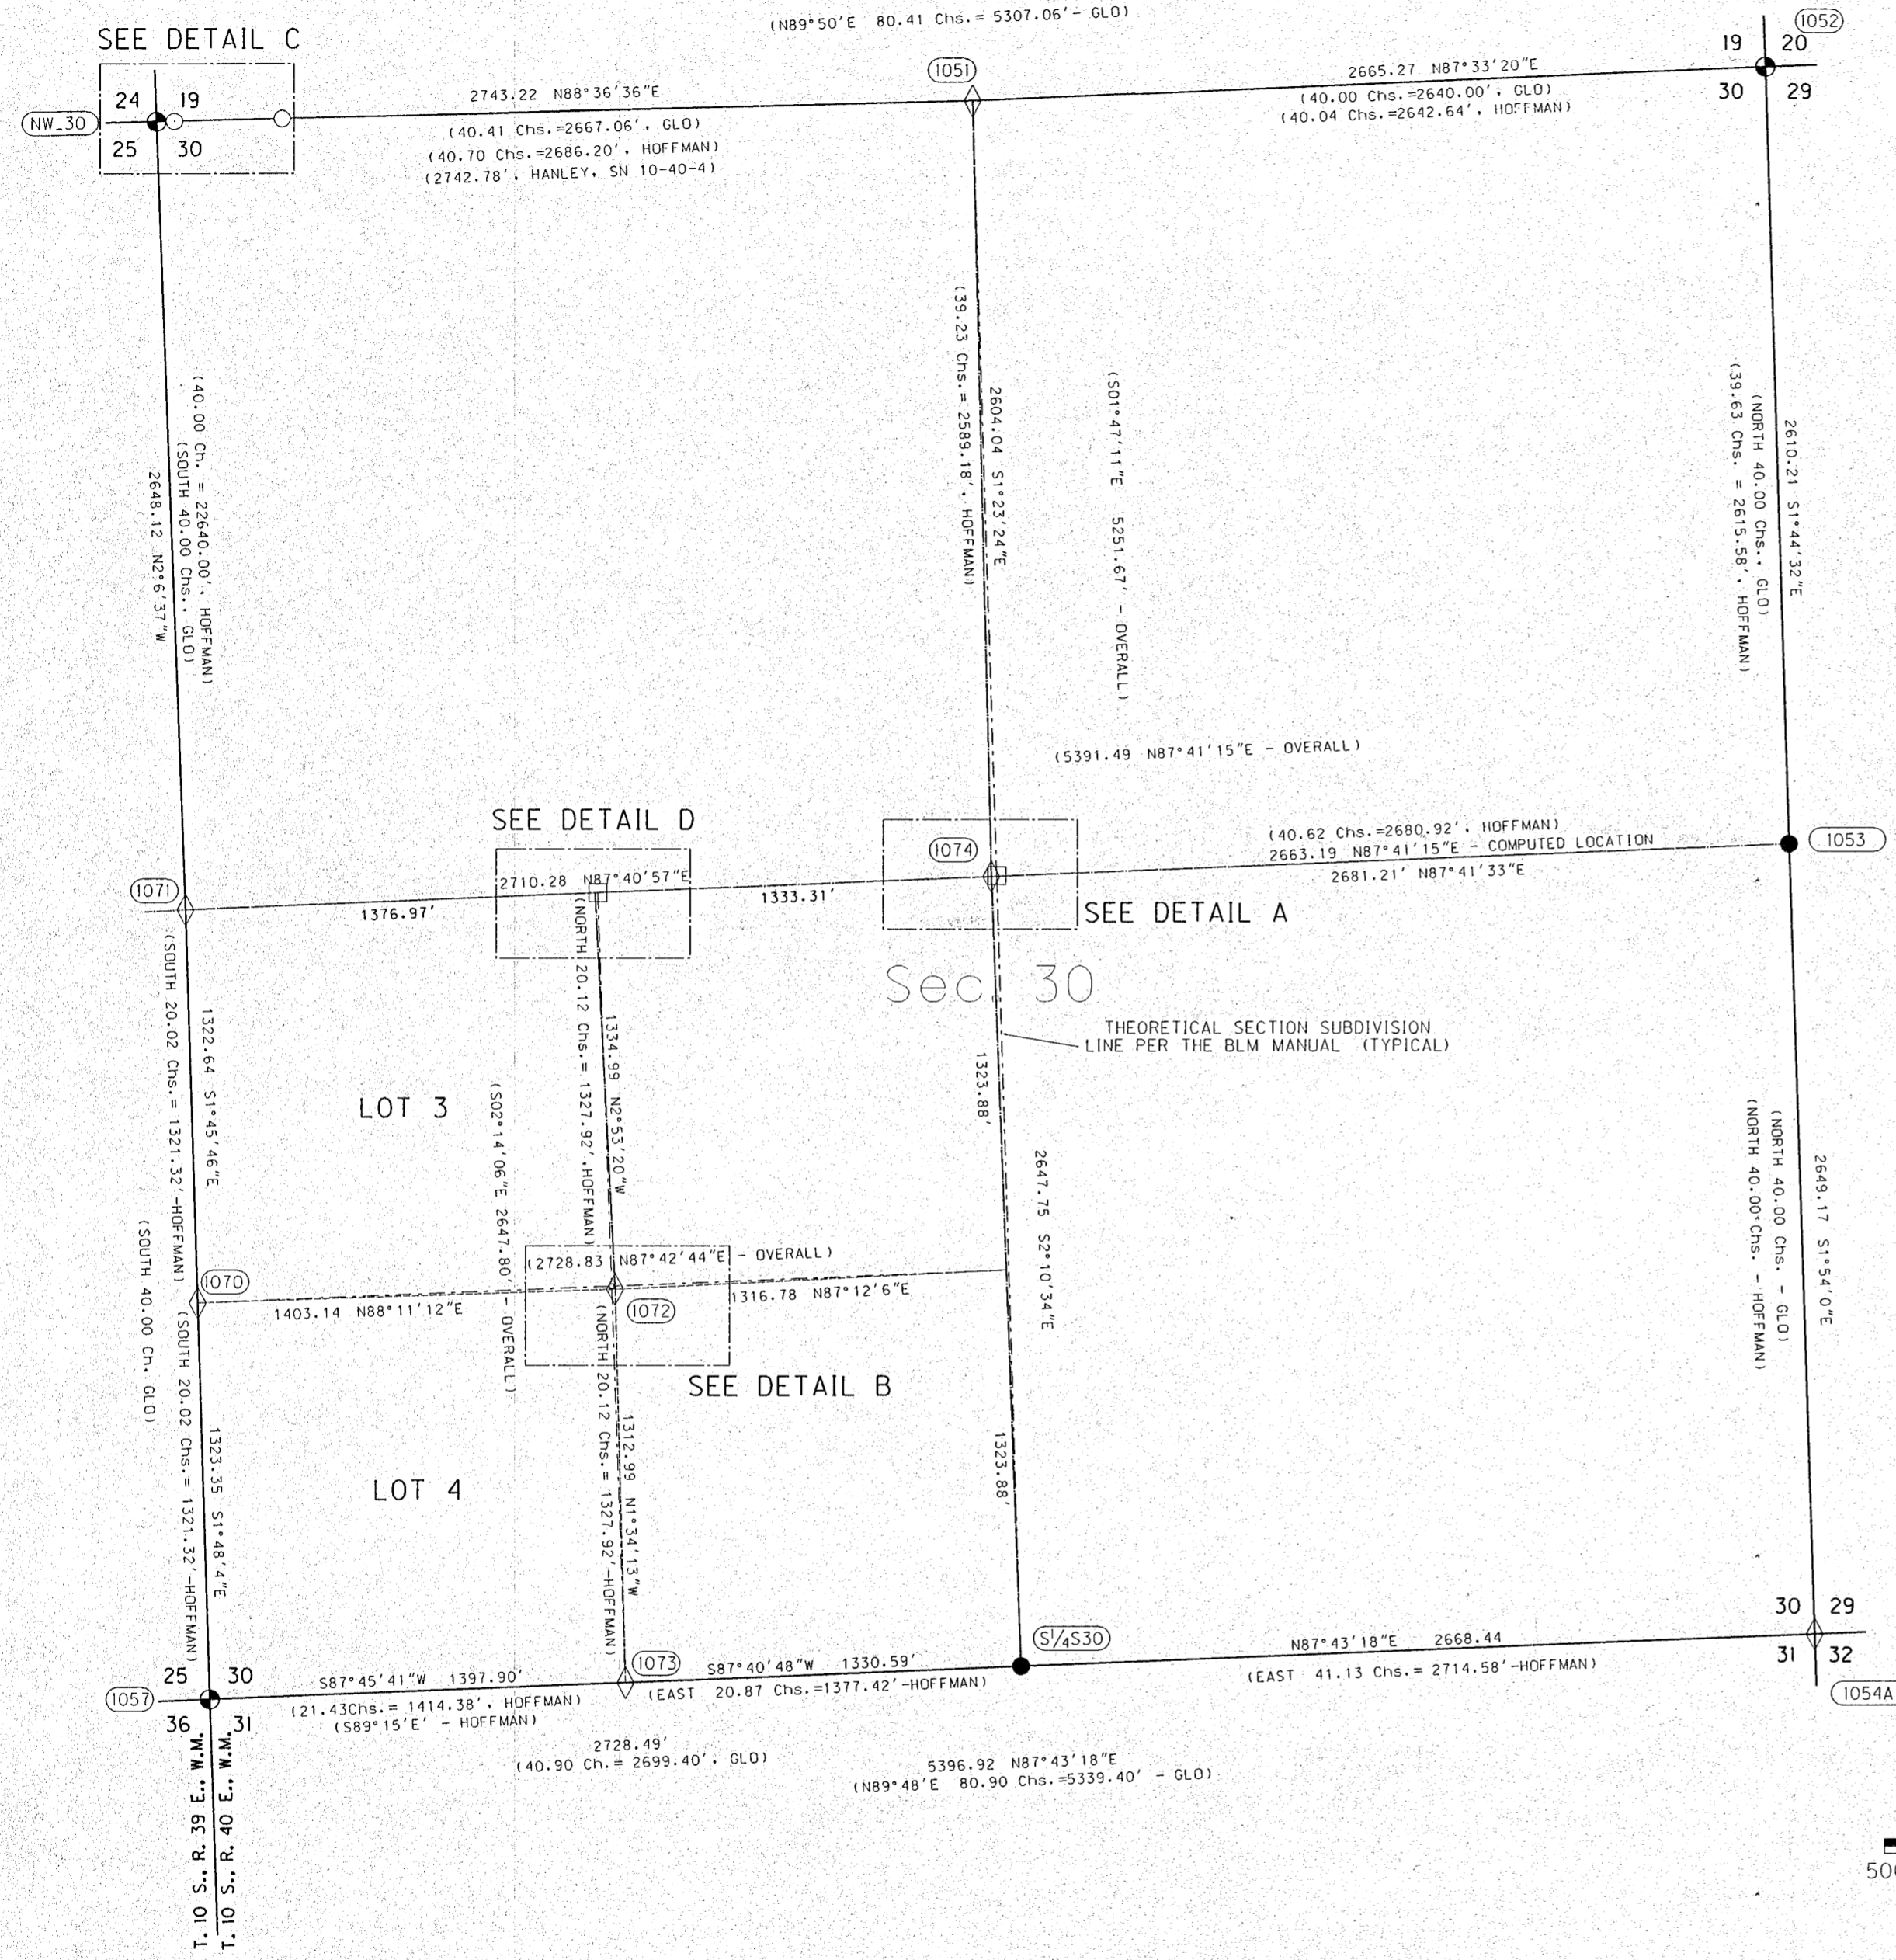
(N89°50'E 80.41 Chs.= 5307.06' - GLO)

SEE DETAIL C

24 19
NW_30
25 30

(1051)
2743.22 N88°36'36"E
(40.41 Chs.=2667.06', GLO)
(40.70 Chs.=2686.20', HOFFMAN)
(2742.78', HANLEY, SN 10-40-4)

2665.27 N87°33'20"E
(40.00 Chs.=2640.00', GLO)
(40.04 Chs.=2642.64', HOFFMAN)

19 20 (1052)
30 29

(40.00 Ch. = 22640.00', HOFFMAN)
(SOUTH 40.00 Chs., GLO)
2648.12 N2°6'37"W

(39.23 Chs. = 2589.18', HOFFMAN)
2604.04 S1°23'24"E
(S01°47'11"E 5251.67' - OVERALL)

(39.63 Chs. = 2615.58', HOFFMAN)
(NORTH 40.00 Chs., GLO)
2610.21 S1°44'32"E

(5391.49 N87°41'15"E - OVERALL)

SEE DETAIL D
(1074)
(40.62 Chs.=2680.92', HOFFMAN)
2663.19 N87°41'15"E - COMPUTED LOCATION
2681.21' N87°41'33"E
(1053)

(1071)
2710.28 N87°40'57"E
1376.97'
1333.31'
SEE DETAIL A

Sec. 30

THEORETICAL SECTION SUBDIVISION LINE PER THE BLM MANUAL (TYPICAL)

(SOUTH 20.02 Chs.= 1321.32'-HOFFMAN)
1322.64 S1°45'46"E
(NORTH 20.12 Chs.= 1327.92',HOFFMAN)
1334.99 N2°53'20"W
(S02°14'06"E 2647.80' - OVERALL)
1323.88'
2647.75 S2°10'34"E

LOT 3

(NORTH 40.00 Chs. - GLO)
(NORTH 40.00 Chs. - HOFFMAN)
2649.17 S1°54'0"E

(2728.83 N87°42'44"E - OVERALL)
(1070)
1403.14 N88°11'12"E
(1072)
1316.78 N87°12'6"E

SEE DETAIL B

(SOUTH 40.00 Ch. GLO)
(SOUTH 20.02 Chs.= 1321.32'-HOFFMAN)
1323.35 S1°48'4"E
(NORTH 20.12 Chs.= 1327.92'-HOFFMAN)
1312.99 N1°34'13"W
1323.88'

LOT 4

30 29
31 32

25 30
(1057)
36 31
S87°45'41"W 1397.90'
(1073)
S87°40'48"W 1330.59'
(S¼S30)
N87°43'18"E 2668.44
(21.43Chs.= 1414.38', HOFFMAN)
(S89°15'E' - HOFFMAN)
(EAST 20.87 Chs.=1377.42'-HOFFMAN)
(EAST 41.13 Chs.= 2714.58'-HOFFMAN)
(1054A

2728.49'
(40.90 Ch.= 2699.40', GLO)
5396.92 N87°43'18"E
(N89°48'E 80.90 Chs.=5339.40' - GLO)

T. 10 S., R. 39 E., W.M.
T. 10 S., R. 40 E., W.M.

50